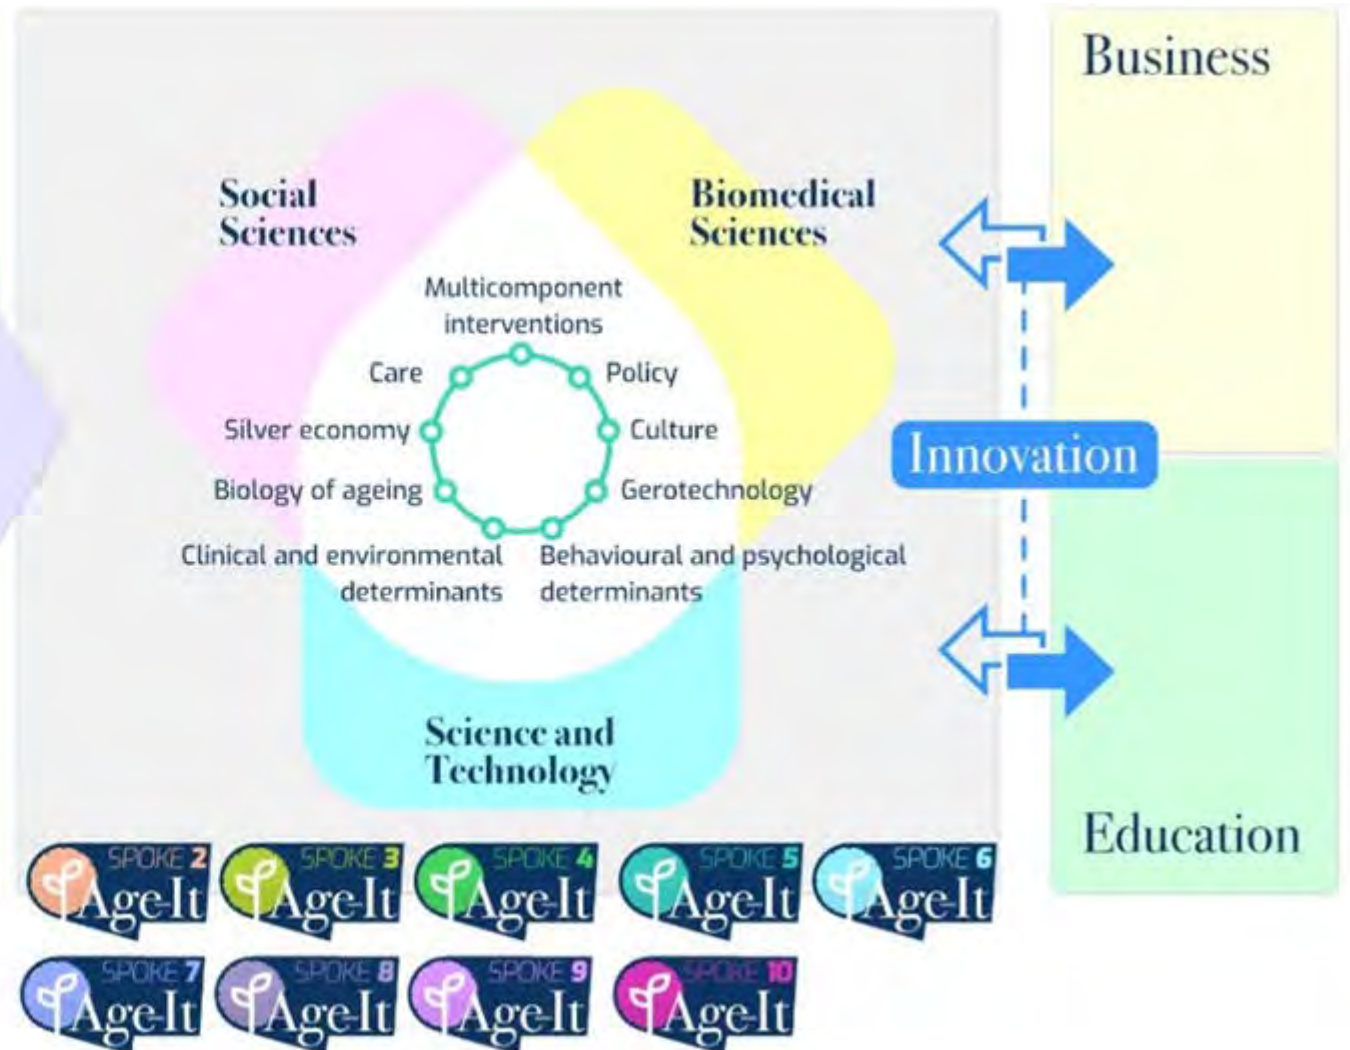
Business

Social Sciences

Biomedical Sciences

Multicomponent interventions

Care

Policy

Silver economy

Culture

Biology of ageing

Gerotechnology

Clinical and environmental determinants

Behavioural and psychological determinants

Innovation

Science and Technology

Education

SPOKE 2 Age-It

SPOKE 3 Age-It

SPOKE 4 Age-It

SPOKE 5 Age-It

SPOKE 6 Age-It

SPOKE 7 Age-It

SPOKE 8 Age-It

SPOKE 9 Age-It

SPOKE 10 Age-It